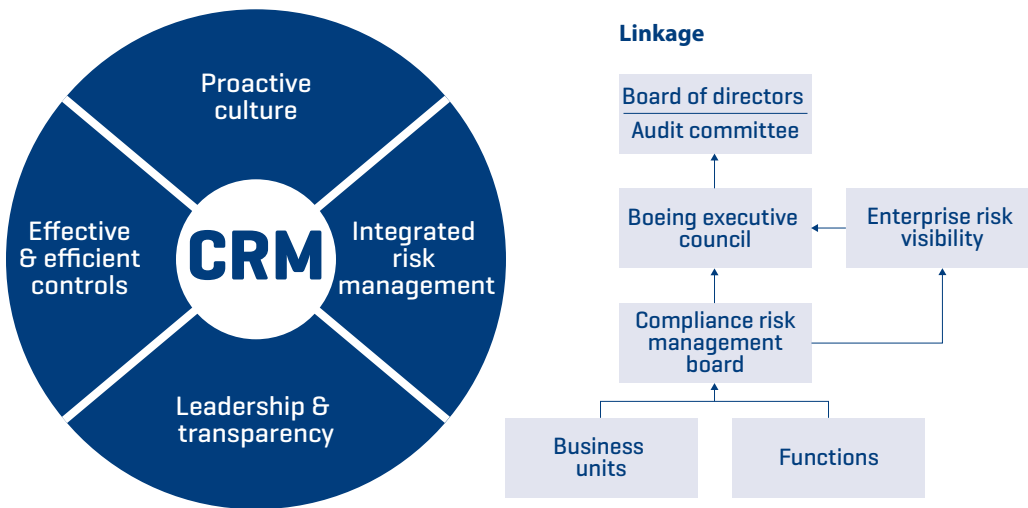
Proactive culture

Effective & efficient controls

CRM

Integrated risk management

Leadership & transparency

Linkage

Board of directors

Audit committee

Boeing executive council

Enterprise risk visibility

Compliance risk management board

Business units

Functions